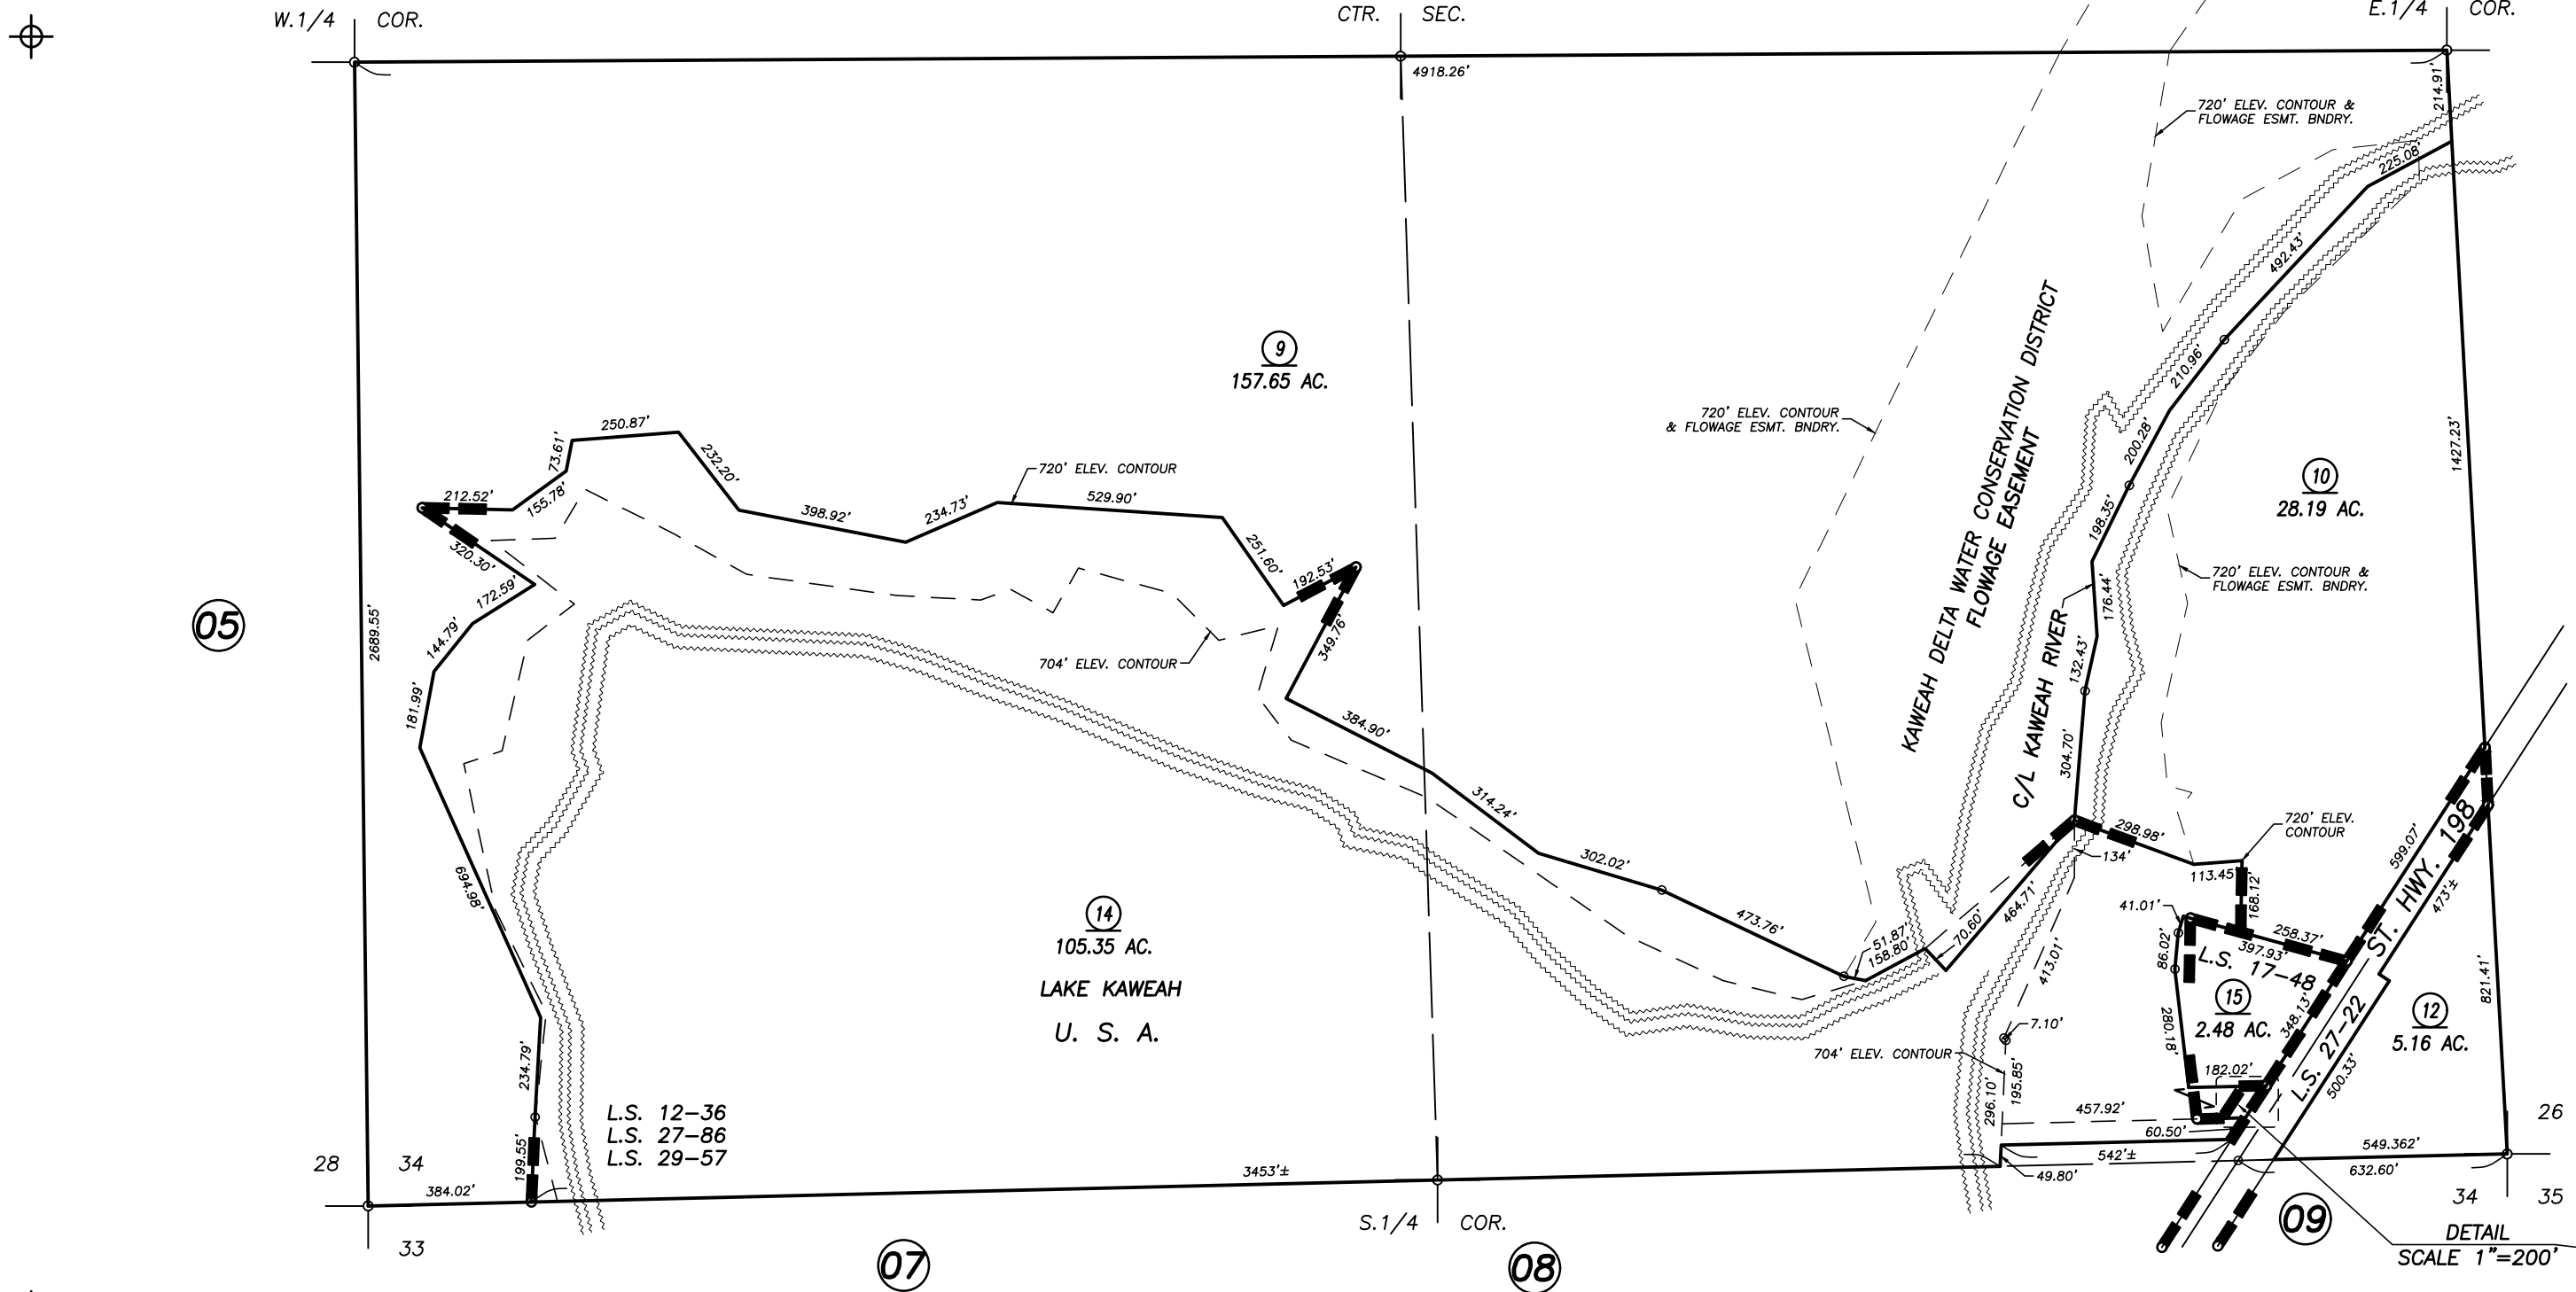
W.1/4 COR.

CTR. SEC.

E.1/4 COR.

4918.26'

214.91'

720' ELEV. CONTOUR & FLOWAGE ESMT. BNDRY.

225.08'

492.43'

9
157.65 AC.

210.96'

720' ELEV. CONTOUR & FLOWAGE ESMT. BNDRY.

KAWEAH DELTA WATER CONSERVATION DISTRICT FLOWAGE EASEMENT

200.28'

10
28.19 AC.

1427.23'

250.87'

73.61'

232.20'

720' ELEV. CONTOUR

212.52'

155.78'

398.92'

234.73'

529.90'

198.35'

320.30'

251.60'

192.53'

720' ELEV. CONTOUR & FLOWAGE ESMT. BNDRY.

172.59'

176.44'

05

2689.55'

144.79'

349.76'

704' ELEV. CONTOUR

C/L KAWEAH RIVER

132.43'

181.99'

384.90'

304.70'

314.24'

298.98'

720' ELEV. CONTOUR

134'

302.02'

113.45'

599.07'

694.98'

168.12

ST. HWY. 198

473'±

41.01'

14
105.35 AC.

473.76'

464.71'

258.37'

51.87'

158.80'

70.60'

397.93'

86.02'

L.S. 17-48

LAKE KAWEAH

413.01'

15
2.48 AC.

348.13'

L.S. 27-22

12
5.16 AC.

821.41'

U. S. A.

7.10'

280.18'

704' ELEV. CONTOUR

500.33'

234.79'

195.85'

182.02'

L.S. 12-36
L.S. 27-86
L.S. 29-57

296.10'

457.92'

60.50'

26

549.362'

542'±

28

34

3453'±

632.60'

199.55'

384.02'

49.80'

34

35

33

S.1/4 COR.

DETAIL
SCALE 1"=200'

07

08

09